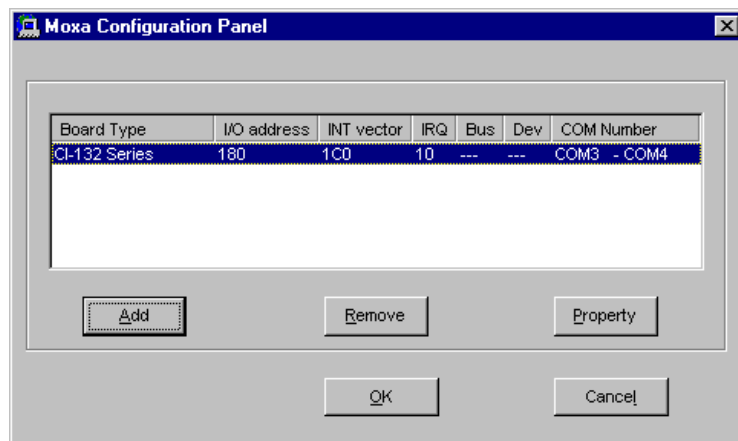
Moxa Configuration Panel

| Board Type | I/O address | INT vector | IRQ | Bus | Dev | COM Number |
|---|---|---|---|---|---|---|
| CI-132 Series | 180 | 1C0 | 10 | --- | --- | COM3 - COM4 |

Add

Remove

Property

OK

Cancel